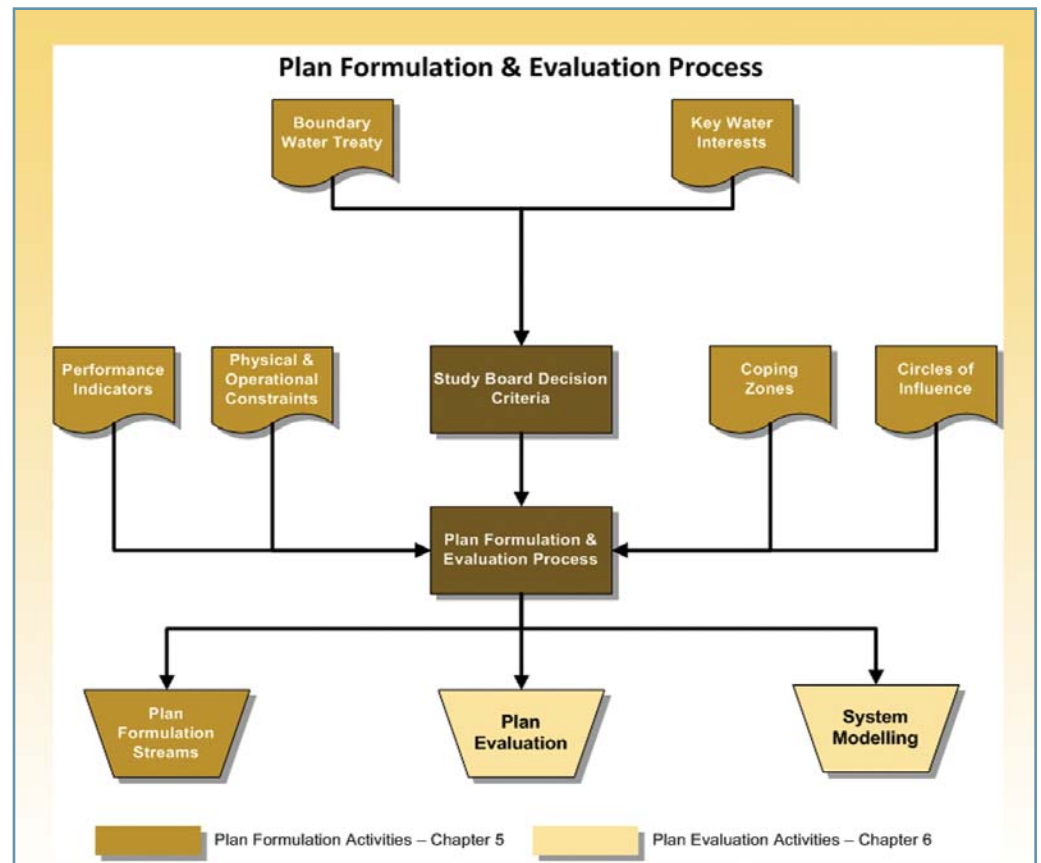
Plan Formulation & Evaluation Process

Boundary Water Treaty

Key Water Interests

Performance Indicators

Physical & Operational Constraints

Study Board Decision Criteria

Coping Zones

Circles of Influence

Plan Formulation & Evaluation Process

Plan Formulation Streams

Plan Evaluation

System Modelling

Plan Formulation Activities – Chapter 5

Plan Evaluation Activities – Chapter 6